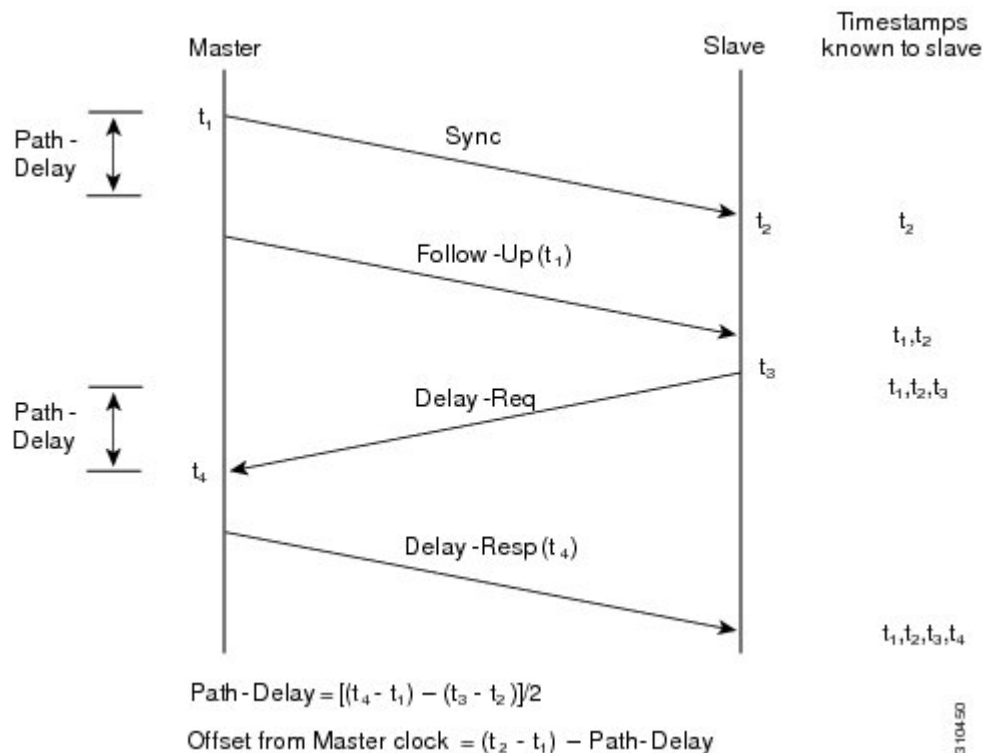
Master

Slave

Timestamps known to slave

Path - Delay

$t_1$

Sync

$t_2$

$t_2$

Follow -Up ($t_1$)

$t_1,t_2$

$t_3$

$t_1,t_2,t_3$

Path - Delay

Delay -Req

$t_4$

Delay -Resp ($t_4$)

$t_1,t_2,t_3,t_4$

Path - Delay = $[(t_4 - t_1) - (t_3 - t_2)]/2$

Offset from Master clock = $(t_2 - t_1)$ − Path- Delay

310450